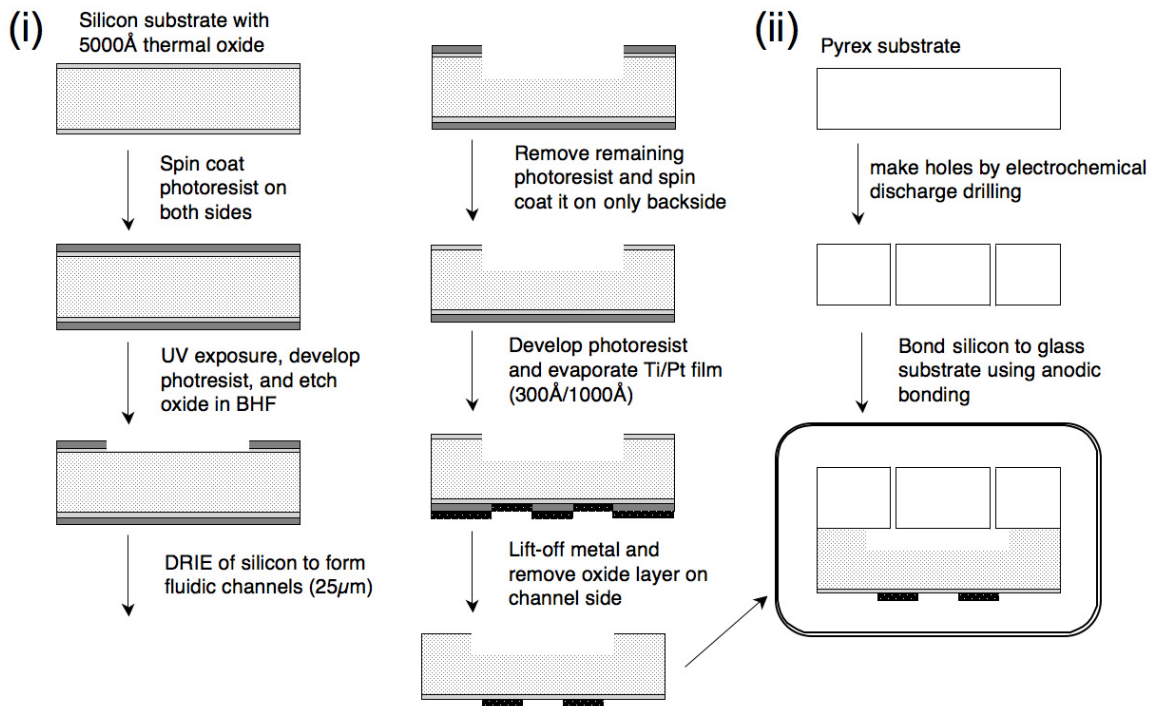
(i)

Silicon substrate with 5000Å thermal oxide

Spin coat photoresist on both sides

UV exposure, develop photresist, and etch oxide in BHF

DRIE of silicon to form fluidic channels (25$\mu$m)

Remove remaining photoresist and spin coat it on only backside

Develop photoresist and evaporate Ti/Pt film (300Å/1000Å)

Lift-off metal and remove oxide layer on channel side

(ii)

Pyrex substrate

make holes by electrochemical discharge drilling

Bond silicon to glass substrate using anodic bonding